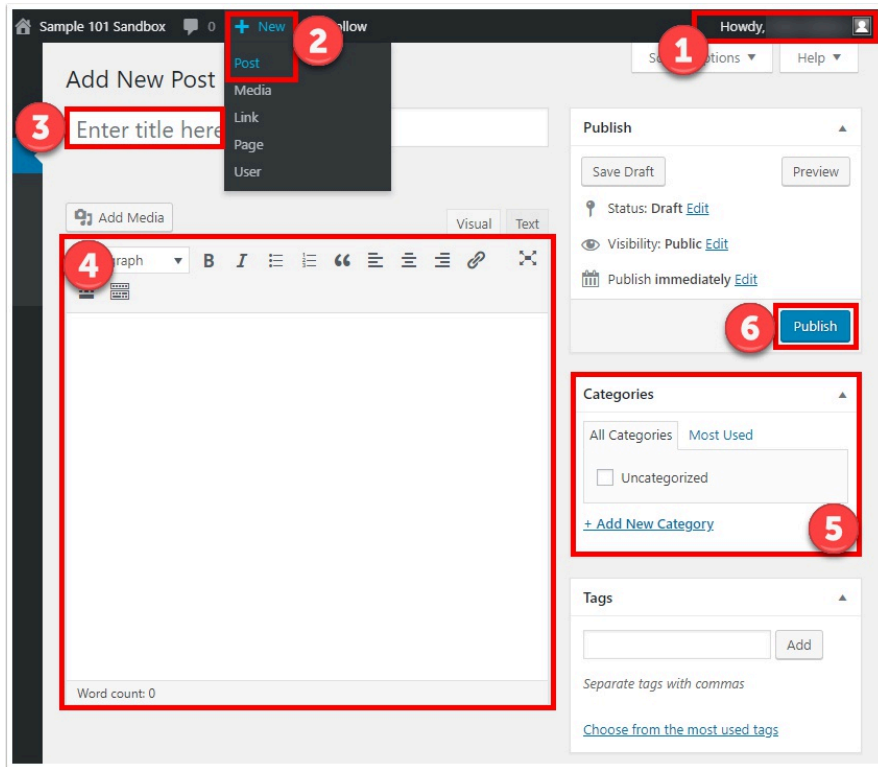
Sample 101 Sandbox 0 + New 2 ollow

Howdy, 1

Post
Media
Link
Page
User

Add New Post

S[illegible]ptions ▼ Help ▼

3 Enter title here

Add Media

Visual Text

4 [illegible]graph ▼

Word count: 0

Publish

Save Draft Preview

Status: Draft Edit

Visibility: Public Edit

Publish immediately Edit

6 Publish

Categories

All Categories Most Used

Uncategorized

+ Add New Category

5

Tags

Add

Separate tags with commas

Choose from the most used tags